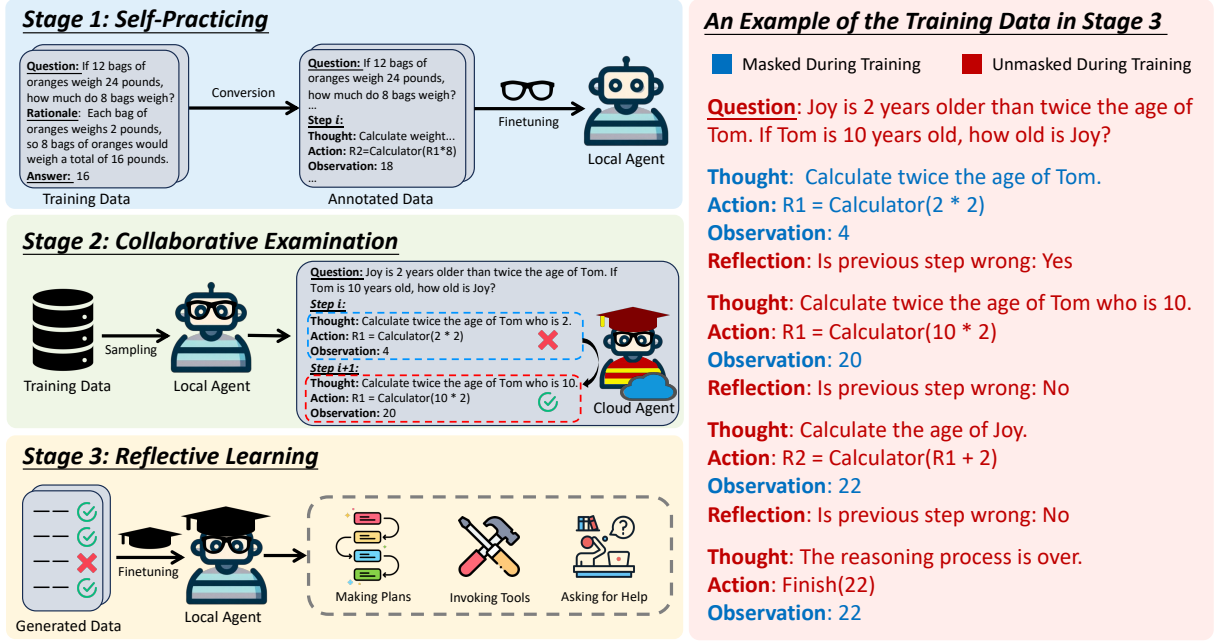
Stage 1: Self-Practicing

Question: If 12 bags of oranges weigh 24 pounds, how much do 8 bags weigh?
Rationale: Each bag of oranges weighs 2 pounds, so 8 bags of oranges would weigh a total of 16 pounds.
Answer: 16

Training Data

Conversion

Question: If 12 bags of oranges weigh 24 pounds, how much do 8 bags weigh?
...
Step i:
Thought: Calculate weight...
Action: R2=Calculator(R1*8)
Observation: 18
...

Annotated Data

Finetuning

Local Agent

Stage 2: Collaborative Examination

Training Data

Sampling

Local Agent

Question: Joy is 2 years older than twice the age of Tom. If Tom is 10 years old, how old is Joy?
Step i:
Thought: Calculate twice the age of Tom who is 2.
Action: R1 = Calculator(2 * 2)
Observation: 4
Step i+1:
Thought: Calculate twice the age of Tom who is 10.
Action: R1 = Calculator(10 * 2)
Observation: 20

Cloud Agent

Stage 3: Reflective Learning

Generated Data

Finetuning

Local Agent

Making Plans

Invoking Tools

Asking for Help

An Example of the Training Data in Stage 3

Masked During Training
Unmasked During Training

Question: Joy is 2 years older than twice the age of Tom. If Tom is 10 years old, how old is Joy?

Thought: Calculate twice the age of Tom.
Action: R1 = Calculator(2 * 2)
Observation: 4
Reflection: Is previous step wrong: Yes

Thought: Calculate twice the age of Tom who is 10.
Action: R1 = Calculator(10 * 2)
Observation: 20
Reflection: Is previous step wrong: No

Thought: Calculate the age of Joy.
Action: R2 = Calculator(R1 + 2)
Observation: 22
Reflection: Is previous step wrong: No

Thought: The reasoning process is over.
Action: Finish(22)
Observation: 22